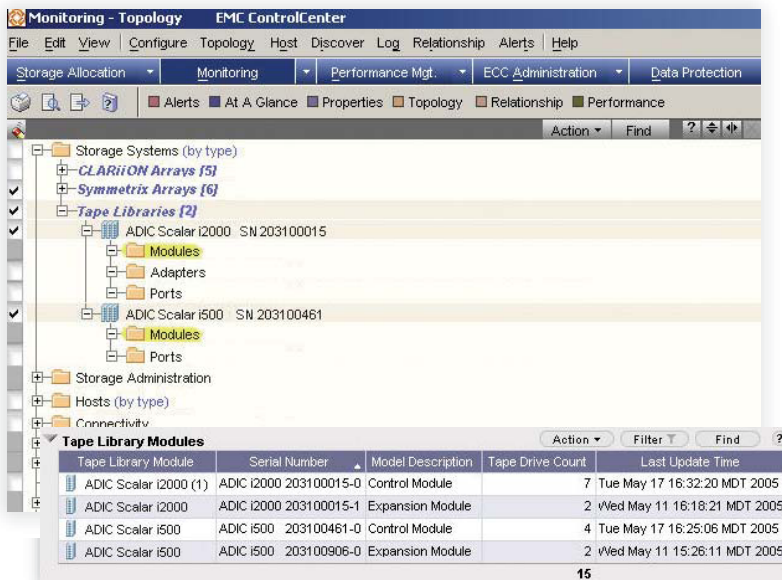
Monitoring - Topology EMC ControlCenter

File Edit View Configure Topology Host Discover Log Relationship Alerts Help

Storage Allocation Monitoring Performance Mgt. ECC Administration Data Protection

Alerts At A Glance Properties Topology Relationship Performance

Action Find ?

Storage Systems (by type)
CLARiiON Arrays [5]
Symmetrix Arrays [6]
Tape Libraries [2]
ADIC Scalar i2000 SN 203100015
Modules
Adapters
Ports
ADIC Scalar i500 SN 203100461
Modules
Ports
Storage Administration
Hosts (by type)
Connectivity

Tape Library Modules

Action Filter Find ?

| Tape Library Module | Serial Number | Model Description | Tape Drive Count | Last Update Time |
|---|---|---|---|---|
| ADIC Scalar i2000 (1) | ADIC i2000 203100015-0 | Control Module | 7 | Tue May 17 16:32:20 MDT 2005 |
| ADIC Scalar i2000 | ADIC i2000 203100015-1 | Expansion Module | 2 | Wed May 11 16:18:21 MDT 2005 |
| ADIC Scalar i500 | ADIC i500 203100461-0 | Control Module | 4 | Tue May 17 16:25:06 MDT 2005 |
| ADIC Scalar i500 | ADIC i500 203100906-0 | Expansion Module | 2 | Wed May 11 15:26:11 MDT 2005 |
| | | | 15 | |